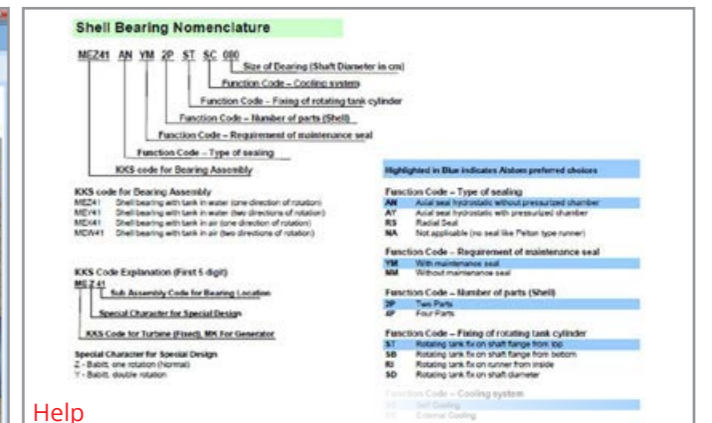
Shell Bearing Nomenclature

MEZ41 AN YM 2P ST SC 080

Size of Bearing (Shaft Diameter in cm)

Function Code – Cooling system

Function Code – Fixing of rotating tank cylinder

Function Code – Number of parts (Shell)

Function Code – Requirement of maintenance seal

Function Code – Type of sealing

KKS code for Bearing Assembly

KKS code for Bearing Assembly
MEZ41 Shell bearing with tank in water (one direction of rotation)
MEY41 Shell bearing with tank in water (two directions of rotation)
MEX41 Shell bearing with tank in air (one direction of rotation)
MDW41 Shell bearing with tank in air (two directions of rotation)

KKS Code Explanation (First 5 digit)
ME Z 41
Sub Assembly Code for Bearing Location
Special Character for Special Design
KKS Code for Turbine (Fixed), MK For Generator

Special Character for Special Design
Z - Babit, one rotation (Normal)
Y - Babit, double rotation

Highlighted in Blue indicates Alstom preferred choices

Function Code – Type of sealing
AN Axial seal hydrostatic without pressurized chamber
AY Axial seal hydrostatic with pressurized chamber
RS Radial Seal
NA Not applicable (no seal like Pelton type runner)

Function Code – Requirement of maintenance seal
YM With maintenance seal
NM Without maintenance seal

Function Code – Number of parts (Shell)
2P Two Parts
4P Four Parts

Function Code – Fixing of rotating tank cylinder
ST Rotating tank fix on shaft flange from top
SB Rotating tank fix on shaft flange from bottom
RI Rotating tank fix on runner from inside
SD Rotating tank fix on shaft diameter

Function Code – Cooling system
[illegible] Self Cooling
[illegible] External Cooling

Help